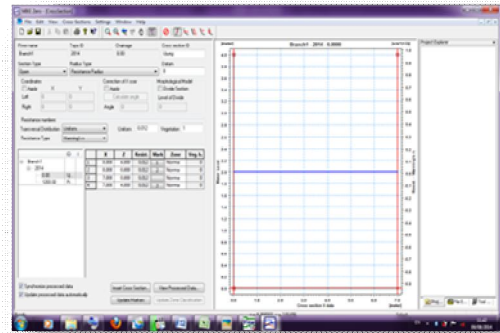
File Edit View Cross Sections Settings Window Help

River name
Branch1
Topo ID
2014
Chainage
0.00
Cross section ID
Sung

Section Type
Open
Radius Type
Resistance Radius
Datum
0

Coordinates
Left
Right

Resistance numbers
Transversal Distribution
Uniform
Resistance Type
Manning's n

Branch1
2014

| | X | Z | Rel.Rb | Mark | Zone | Rng. b |
|---|---|---|---|---|---|---|
| 1 | 0.000 | 6.000 | 0.000 | 1 | Normal | 0 |
| 2 | 0.000 | 0.000 | 0.000 | 2 | Normal | 0 |
| 3 | 7.000 | 0.000 | 0.000 | 2 | Normal | 0 |
| 4 | 7.000 | 6.000 | 0.000 | 3 | Normal | 0 |

Synchronize processed data
Update processed data automatically

Insert Cross Section
View Processed Data
Update Markers

Branch1 2014 0.0000

Cross section X data

Project Explorer